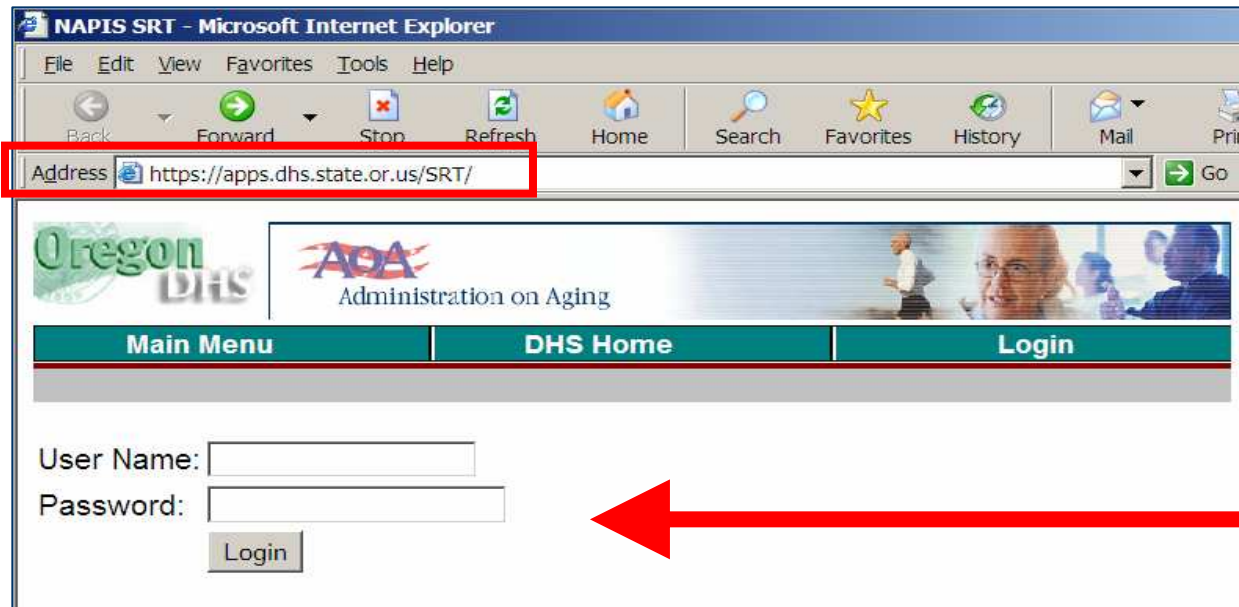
NAPIS SRT - Microsoft Internet Explorer

File Edit View Favorites Tools Help

Back Forward Stop Refresh Home Search Favorites History Mail Pri

Address https://apps.dhs.state.or.us/SRT/ Go

Oregon DHS

AoA Administration on Aging

Main Menu | DHS Home | Login

User Name:
Password:
Login